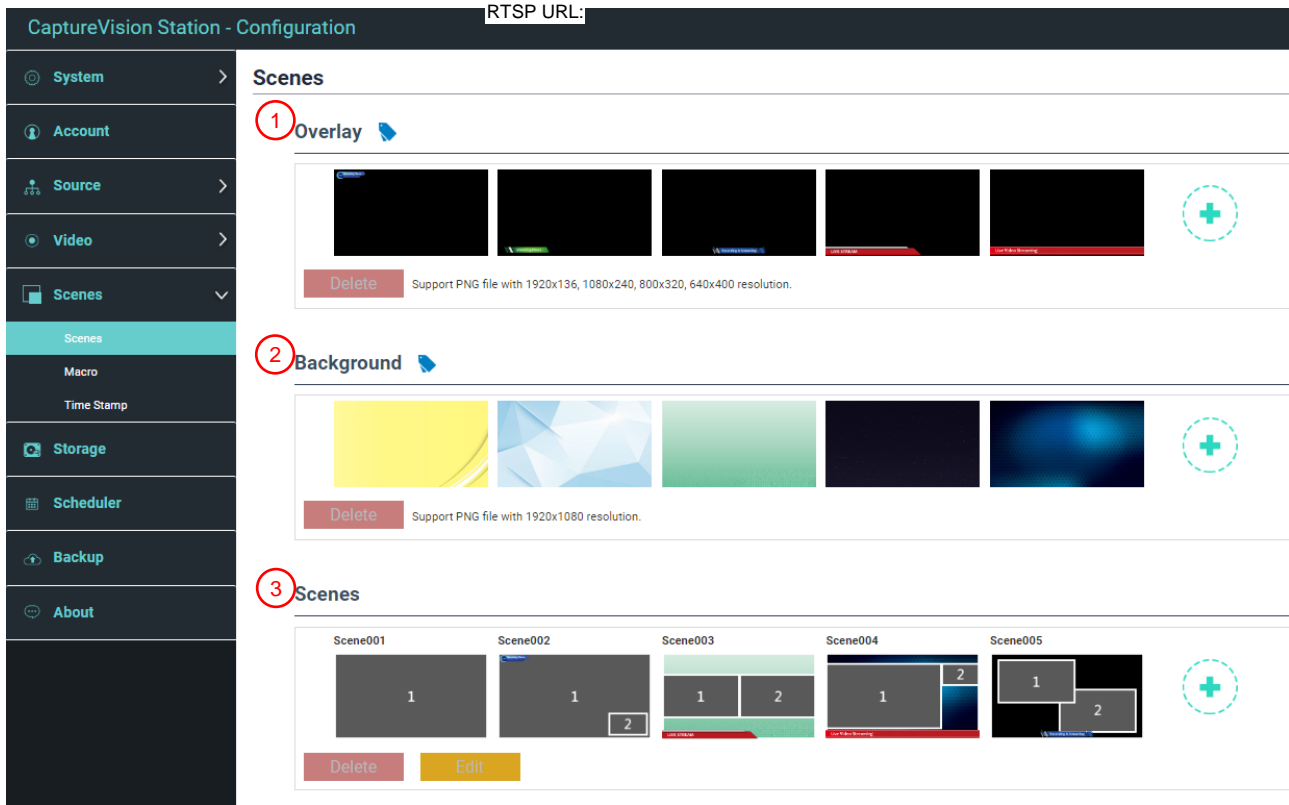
CaptureVision Station - Configuration

RTSP URL:

System
Account
Source
Video
Scenes
Scenes
Macro
Time Stamp
Storage
Scheduler
Backup
About

Scenes

1

Overlay

LIVE STREAM

Live Video Streaming

Delete

Support PNG file with 1920x136, 1080x240, 800x320, 640x400 resolution.

2

Background

Delete

Support PNG file with 1920x1080 resolution.

3

Scenes

Scene001

1

Scene002

1

2

Scene003

1

2

LIVE STREAM

Scene004

1

2

Live Video Streaming

Scene005

1

2

Delete

Edit